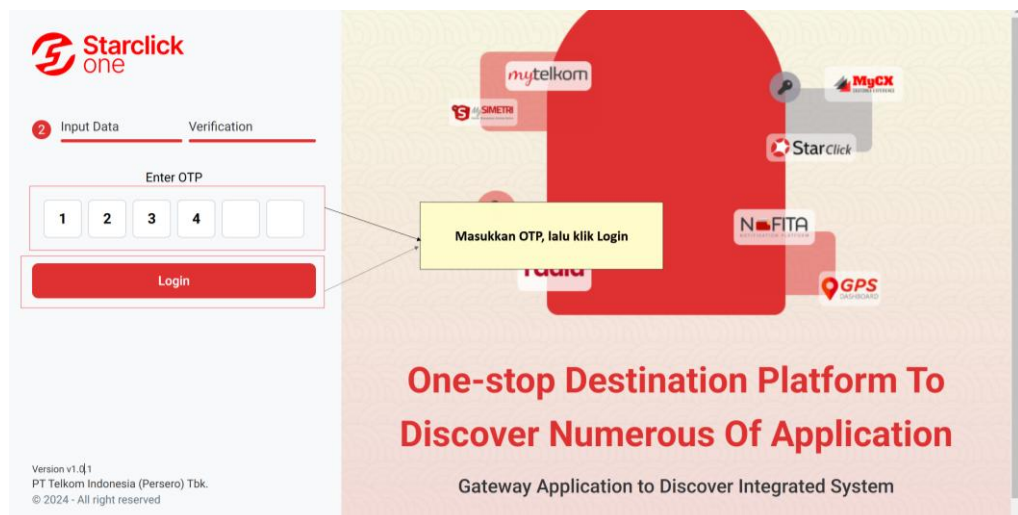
Starclick one

2 Input Data Verification

Enter OTP

1 2 3 4

Login

Masukkan OTP, lalu klik Login

mytelkom

SIMETRI

MyCX

StarClick

NOFITA

GPS DASHBOARD

One-stop Destination Platform To Discover Numerous Of Application

Gateway Application to Discover Integrated System

Version v1.0.1
PT Telkom Indonesia (Persero) Tbk.
© 2024 - All right reserved